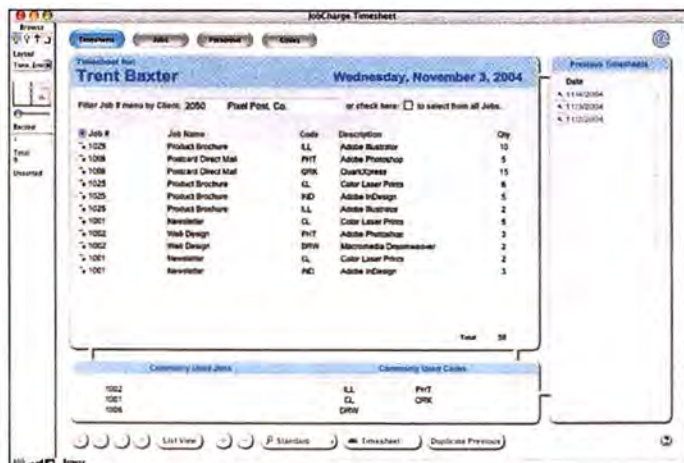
JobCharge Timesheet

Browse

Layout

Time_Entry

Record

Total

Unsorted

Timesheets

Jobs

Personnel

Codes

Timesheet for:

Trent Baxter

Wednesday, November 3, 2004

Filter Job # menu by Client: 2050 Pixel Post, Co. or check here: to select from all Jobs.

| Job # | Job Name | Code | Description | Qty |
|---|---|---|---|---|
| 1025 | Product Brochure | ILL | Adobe Illustrator | 10 |
| 1006 | Postcard Direct Mail | PHT | Adobe Photoshop | 5 |
| 1006 | Postcard Direct Mail | QRK | QuarkXpress | 15 |
| 1025 | Product Brochure | CL | Color Laser Prints | 6 |
| 1025 | Product Brochure | IND | Adobe InDesign | 5 |
| 1025 | Product Brochure | ILL | Adobe Illustrator | 2 |
| 1001 | Newsletter | CL | Color Laser Prints | 4 |
| 1002 | Web Design | PHT | Adobe Photoshop | 3 |
| 1002 | Web Design | DRW | Macromedia Dreamweaver | 2 |
| 1001 | Newsletter | CL | Color Laser Prints | 2 |
| 1001 | Newsletter | IND | Adobe InDesign | 3 |

Total 58

Commonly Used Jobs

1002
1001
1006

Commonly Used Codes

ILL PHT
CL QRK
DRW

Previous Timesheets

Date

11/4/2004
11/3/2004
11/2/2004

List View

Standard

Timesheet

Duplicate Previous

Browse